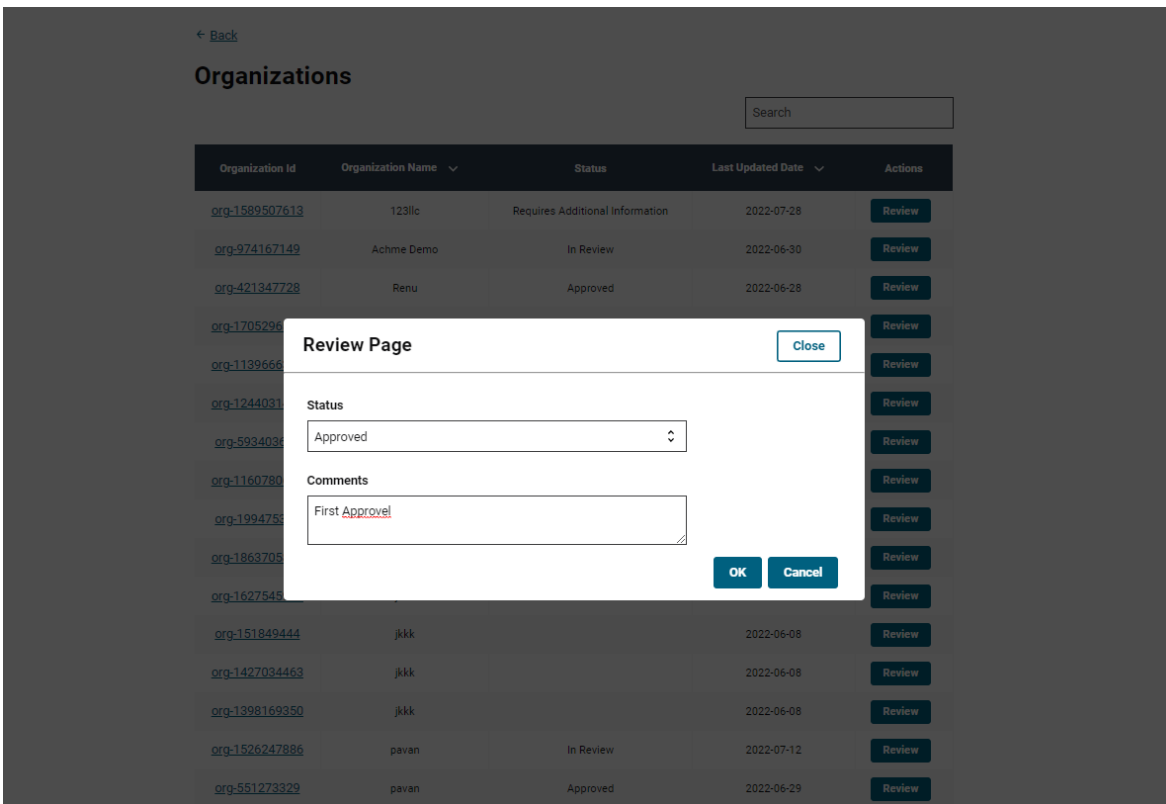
← Back

Organizations

Search

| Organization Id | Organization Name | Status | Last Updated Date | Actions |
|---|---|---|---|---|
| org-1589507613 | 123llc | Requires Additional Information | 2022-07-28 | Review |
| org-974167149 | Achme Demo | In Review | 2022-06-30 | Review |
| org-421347728 | Renu | Approved | 2022-06-28 | Review |
| org-1705296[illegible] | | | | Review |
| org-1139666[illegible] | | | | Review |
| org-1244031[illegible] | | | | Review |
| org-5934036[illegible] | | | | Review |
| org-1160780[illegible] | | | | Review |
| org-1994753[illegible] | | | | Review |
| org-1863705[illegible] | | | | Review |
| org-1627545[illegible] | | | | Review |
| org-151849444 | jkkk | | 2022-06-08 | Review |
| org-1427034463 | jkkk | | 2022-06-08 | Review |
| org-1398169350 | jkkk | | 2022-06-08 | Review |
| org-1526247886 | pavan | In Review | 2022-07-12 | Review |
| org-551273329 | pavan | Approved | 2022-06-29 | Review |

Review Page

Close

Status

Approved

Comments

First Approvel

OK

Cancel